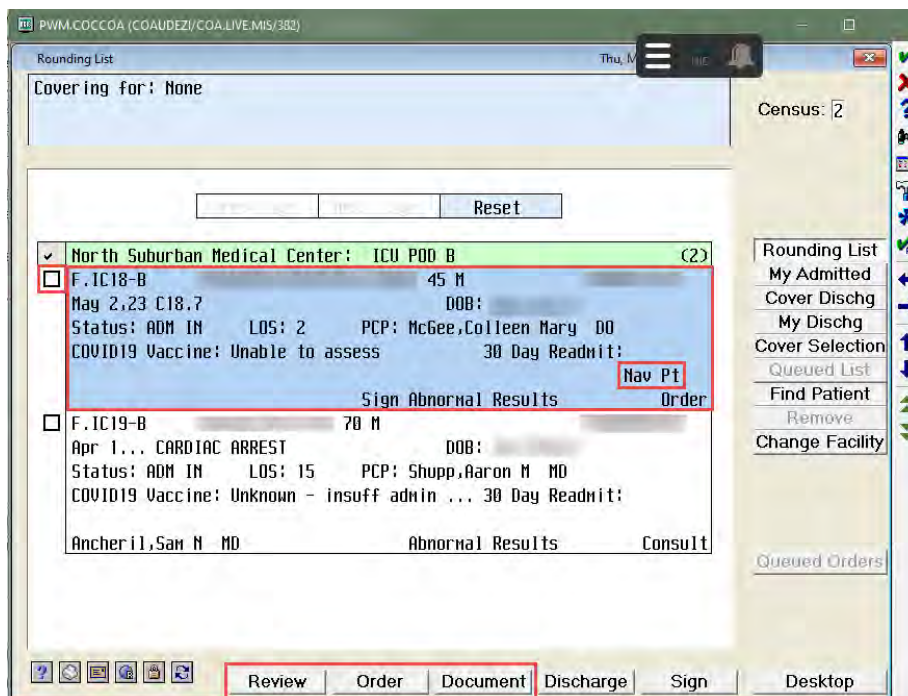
PWM.COCCOA (COAUDEZI/COA.LIVE.MIS/382)

Rounding List

Thu, M

Covering for: None

Census: 2

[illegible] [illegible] Reset

North Suburban Medical Center: ICU POD B (2)

F.IC18-B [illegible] 45 M
May 2,23 C18.7 DOB: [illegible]
Status: ADM IN LOS: 2 PCP: McGee,Colleen Mary DO
COVID19 Vaccine: Unable to assess 30 Day Readmit:
Nav Pt
Sign Abnormal Results Order

F.IC19-B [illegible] 70 M
Apr 1... CARDIAC ARREST DOB: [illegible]
Status: ADM IN LOS: 15 PCP: Shupp,Aaron M MD
COVID19 Vaccine: Unknown - insuff admin ... 30 Day Readmit:

Ancheril,Sam N MD Abnormal Results Consult

Rounding List
My Admitted
Cover Dischg
My Dischg
Cover Selection
Queued List
Find Patient
Remove
Change Facility

Queued Orders

Review Order Document Discharge Sign Desktop